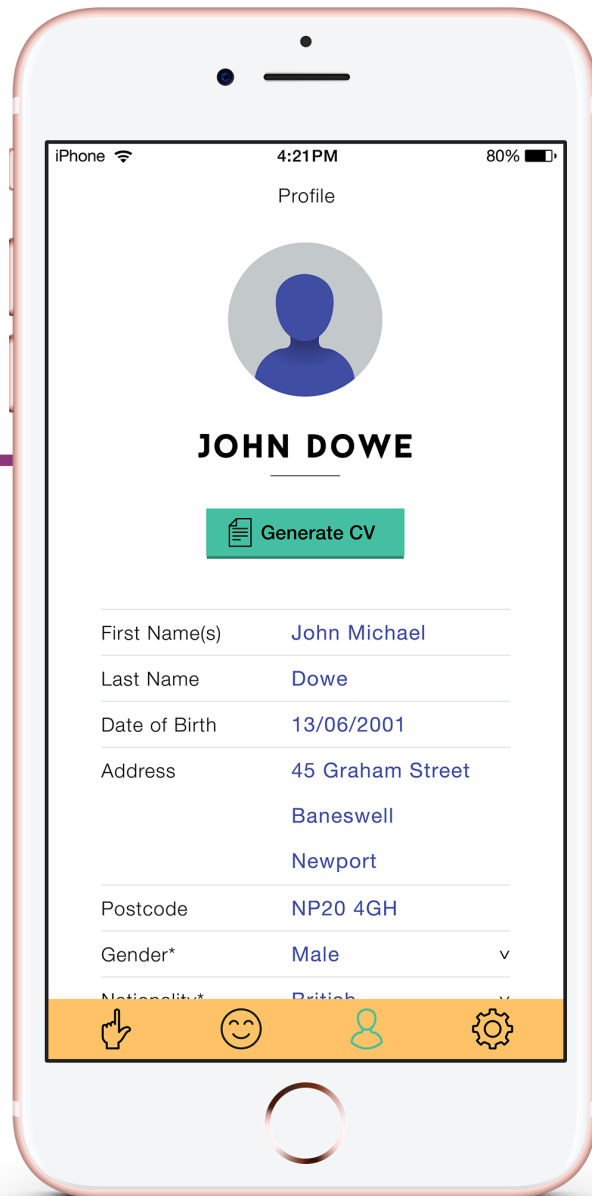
iPhone 4:21PM 80%

Profile

JOHN DOWE

Generate CV

| | |
|---|---|
| First Name(s) | John Michael |
| Last Name | Dowe |
| Date of Birth | 13/06/2001 |
| Address | 45 Graham Street |
| | Baneswell |
| | Newport |
| Postcode | NP20 4GH |
| Gender* | Male v |
| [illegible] | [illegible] |